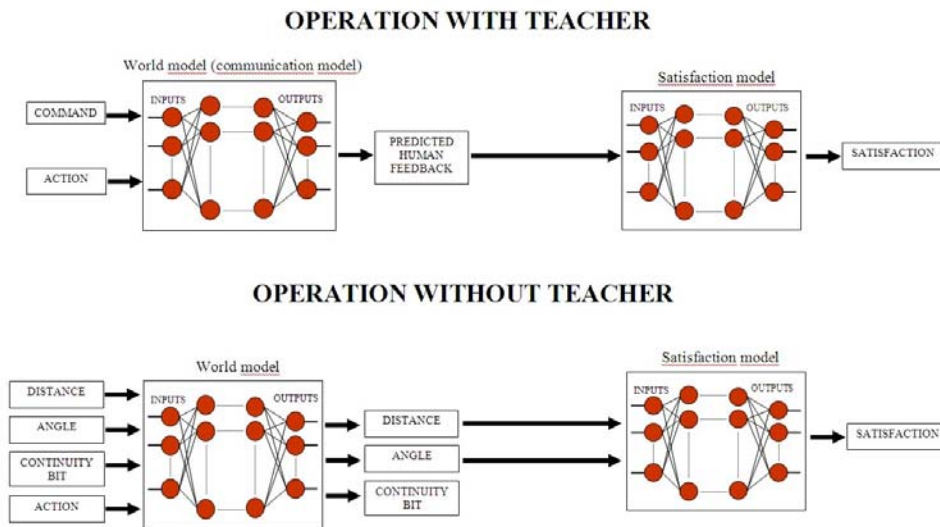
OPERATION WITH TEACHER

World model (communication model)

COMMAND

ACTION

INPUTS

OUTPUTS

PREDICTED HUMAN FEEDBACK

Satisfaction model

INPUTS

OUTPUTS

SATISFACTION

OPERATION WITHOUT TEACHER

World model

DISTANCE

ANGLE

CONTINUITY BIT

ACTION

INPUTS

OUTPUTS

DISTANCE

ANGLE

CONTINUITY BIT

Satisfaction model

INPUTS

OUTPUTS

SATISFACTION